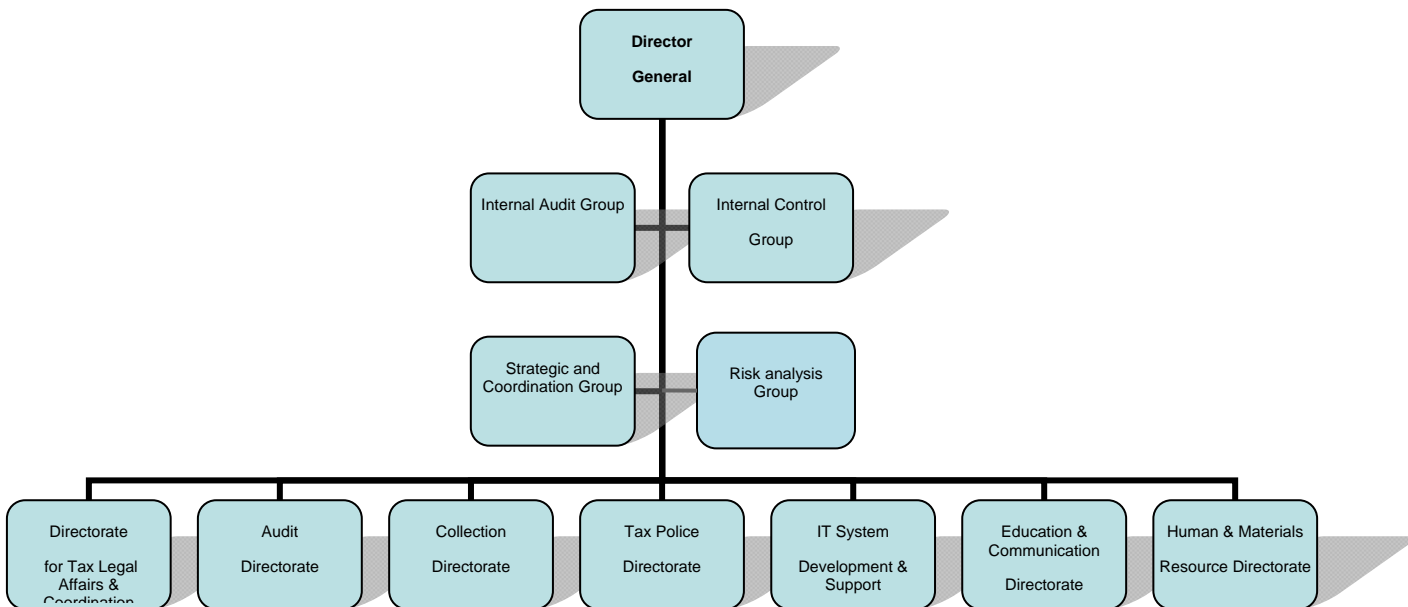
Director

General

Internal Audit Group

Internal Control

Group

Strategic and Coordination Group

Risk analysis Group

Directorate

for Tax Legal Affairs & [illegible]

Audit

Directorate

Collection

Directorate

Tax Police

Directorate

IT System

Development & Support

Education & Communication

Directorate

Human & Materials

Resource Directorate